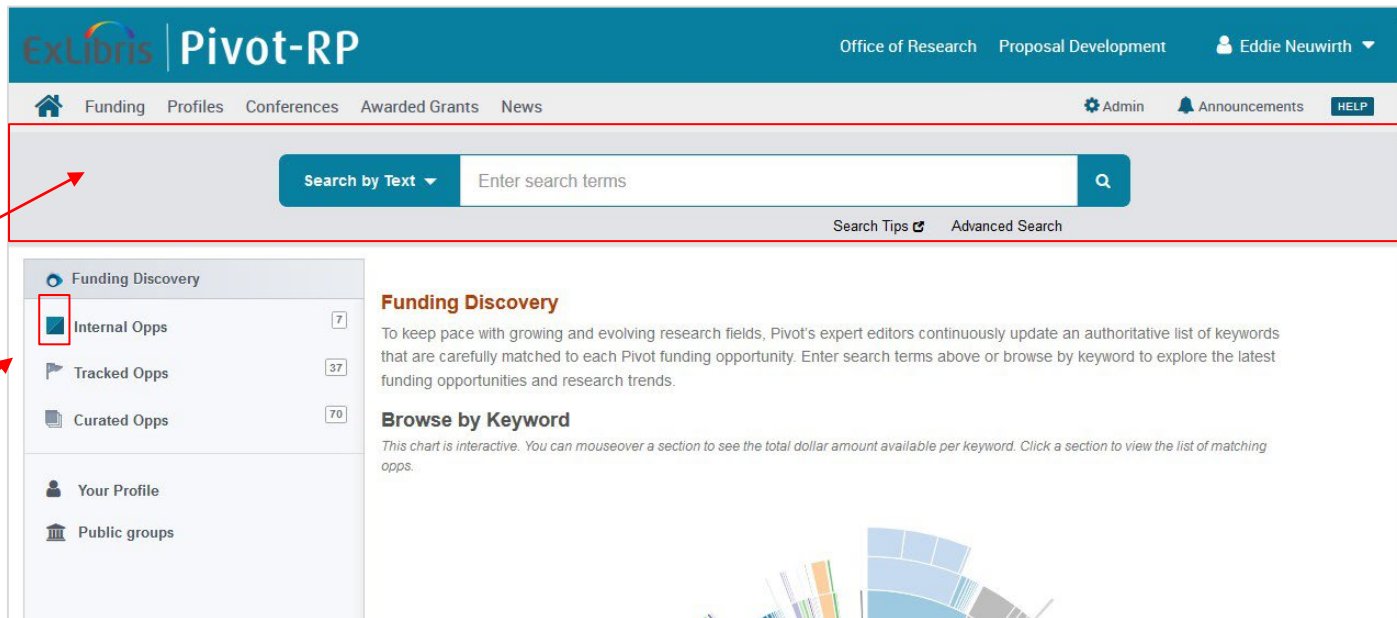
ExLibris | Pivot-RP

Office of Research Proposal Development Eddie Neuwirth

Funding Profiles Conferences Awarded Grants News

Admin Announcements HELP

Search by Text

Enter search terms

Search Tips Advanced Search

Funding Discovery

Internal Opps 7

Tracked Opps 37

Curated Opps 70

Your Profile

Public groups

Funding Discovery

To keep pace with growing and evolving research fields, Pivot's expert editors continuously update an authoritative list of keywords that are carefully matched to each Pivot funding opportunity. Enter search terms above or browse by keyword to explore the latest funding opportunities and research trends.

Browse by Keyword

This chart is interactive. You can mouseover a section to see the total dollar amount available per keyword. Click a section to view the list of matching opps.